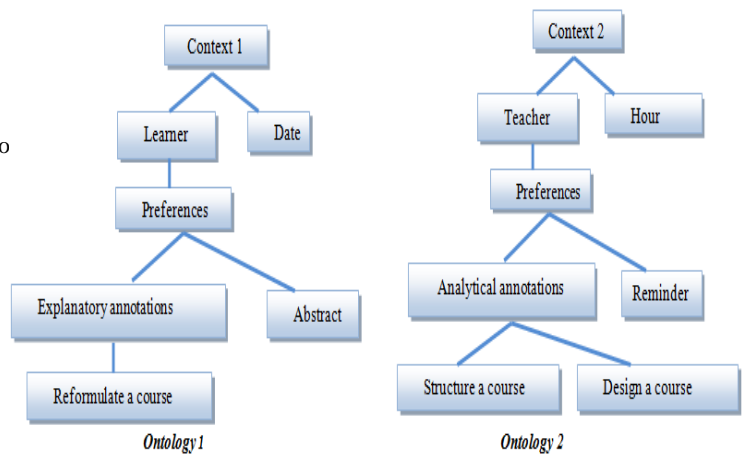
Context 1

Learner

Date

o

Preferences

Explanatory annotations

Abstract

Reformulate a course

Ontology 1

Context 2

Teacher

Hour

Preferences

Analytical annotations

Reminder

Structure a course

Design a course

Ontology 2